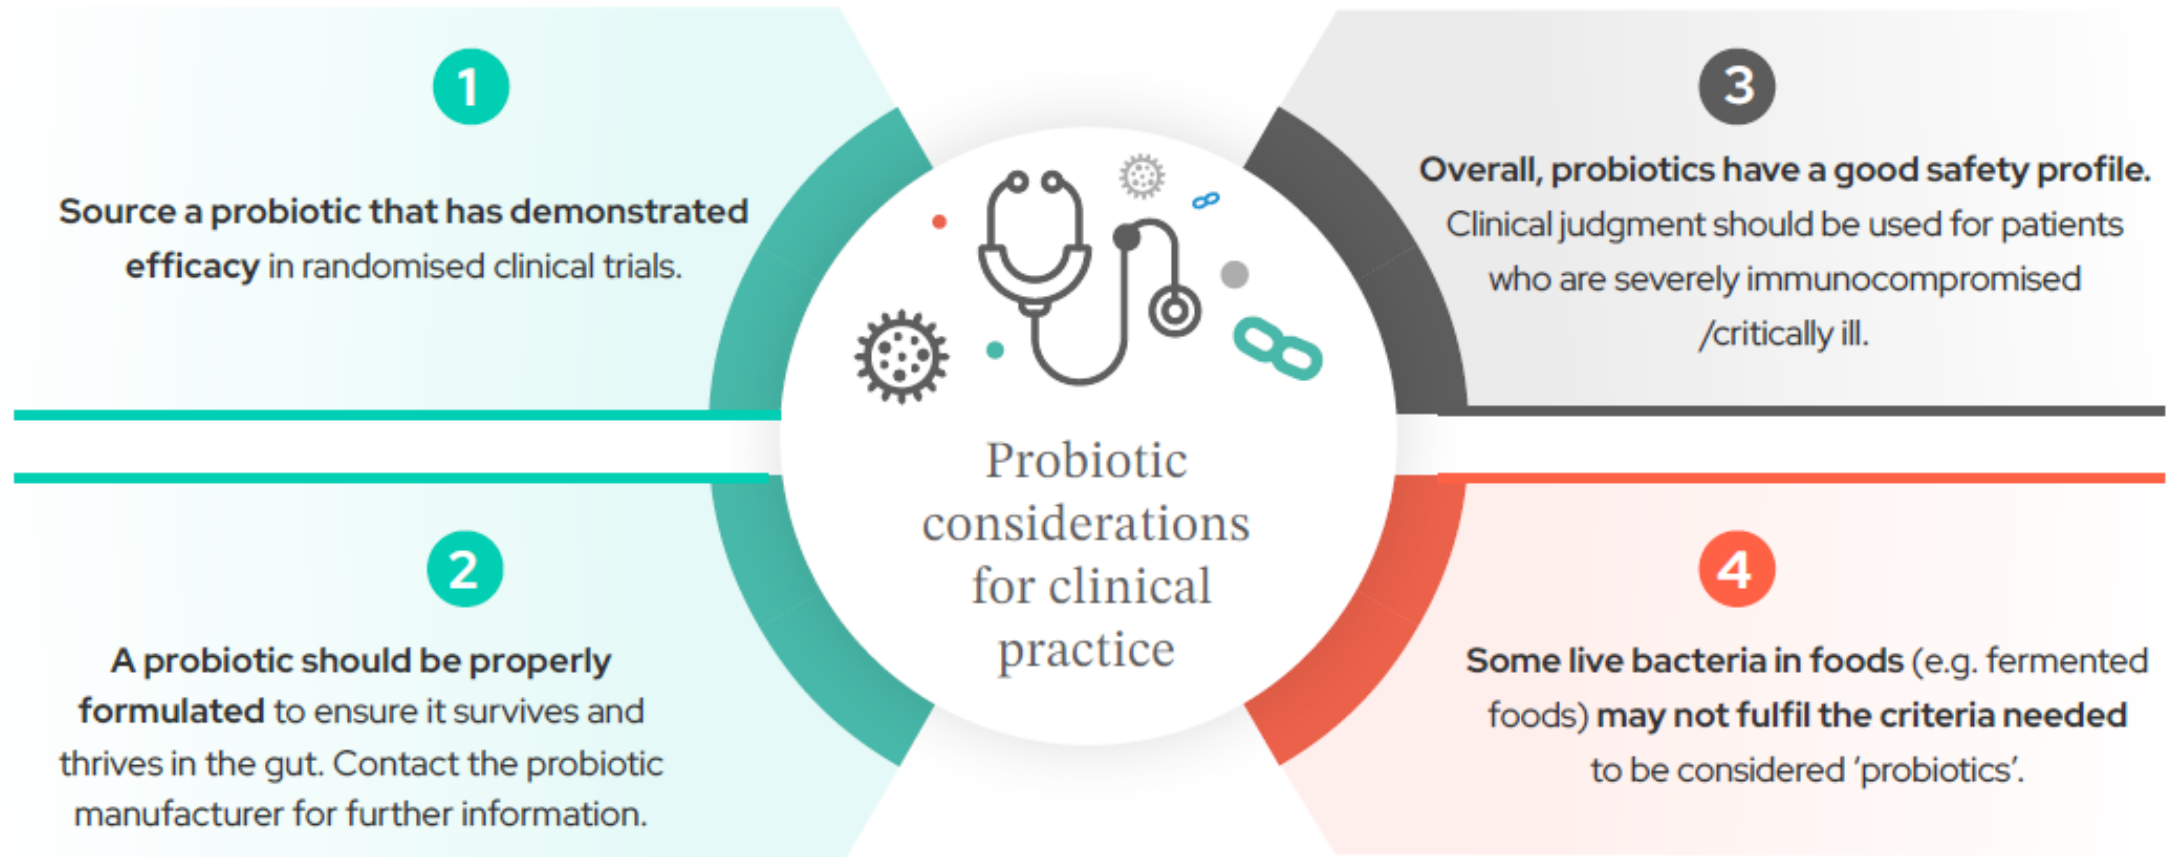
1

Source a probiotic that has demonstrated efficacy in randomised clinical trials.

3

Overall, probiotics have a good safety profile. Clinical judgment should be used for patients who are severely immunocompromised /critically ill.

Probiotic considerations for clinical practice

2

A probiotic should be properly formulated to ensure it survives and thrives in the gut. Contact the probiotic manufacturer for further information.

4

Some live bacteria in foods (e.g. fermented foods) may not fulfil the criteria needed to be considered 'probiotics'.